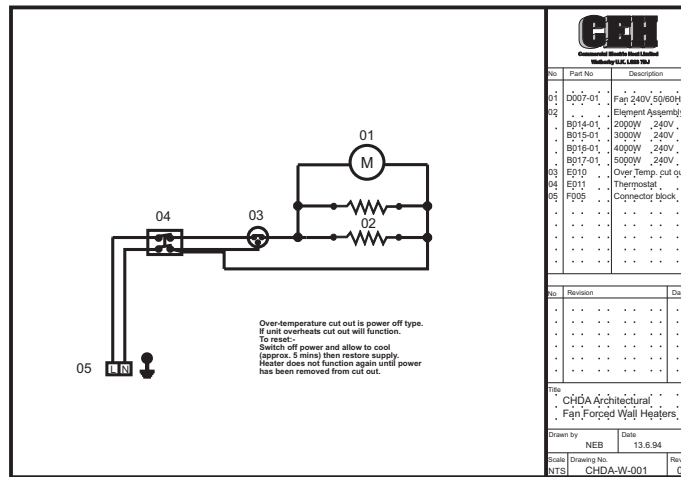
01

M

02

04

03

05

L N

Over-temperature cut out is power off type.
If unit overheats cut out will function.
To reset:-
Switch off power and allow to cool (approx. 5 mins) then restore supply.
Heater does not function again until power has been removed from cut out.

CEH

Commercial Electric Heat Limited
Wetherby U.K. LS22 7DJ

| No | Part No | Description |
|---|---|---|
| 01 | D007-01 | Fan 240V 50/60H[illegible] |
| 02 | | Element Assembl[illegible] |
| | B014-01 | 2000W 240V |
| | B015-01 | 3000W 240V |
| | B016-01 | 4000W 240V |
| | B017-01 | 5000W 240V |
| 03 | E010 | Over Temp. cut o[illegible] |
| 04 | E011 | Thermostat |
| 05 | F005 | Connector block |

| No | Revision | Da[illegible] |
|---|---|---|

Title
CHDA Architectural
Fan Forced Wall Heaters

Drawn by
NEB

Date
13.6.94

Scale
NTS

Drawing No.
CHDA-W-001

Rev
0